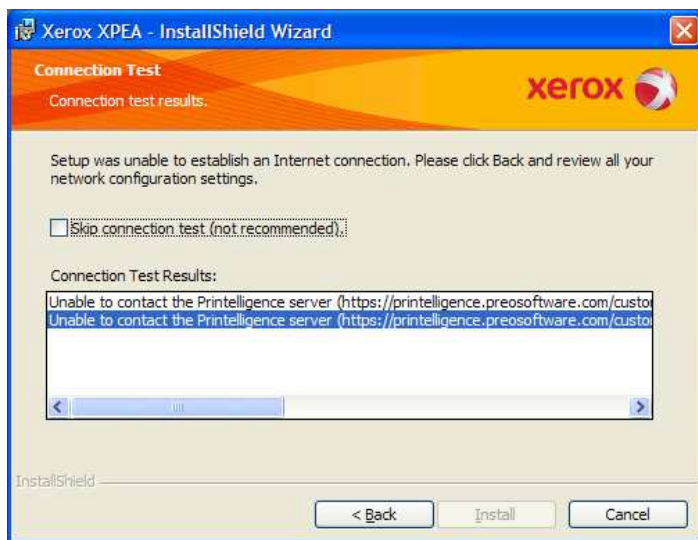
Xerox XPEA - InstallShield Wizard

Connection Test

Connection test results.

xerox

Setup was unable to establish an Internet connection. Please click Back and review all your network configuration settings.

Skip connection test (not recommended).

Connection Test Results:

Unable to contact the Printelligence server (https://printelligence.preosoftware.com/custo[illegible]

Unable to contact the Printelligence server (https://printelligence.preosoftware.com/custo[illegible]

InstallShield

< Back

Install

Cancel